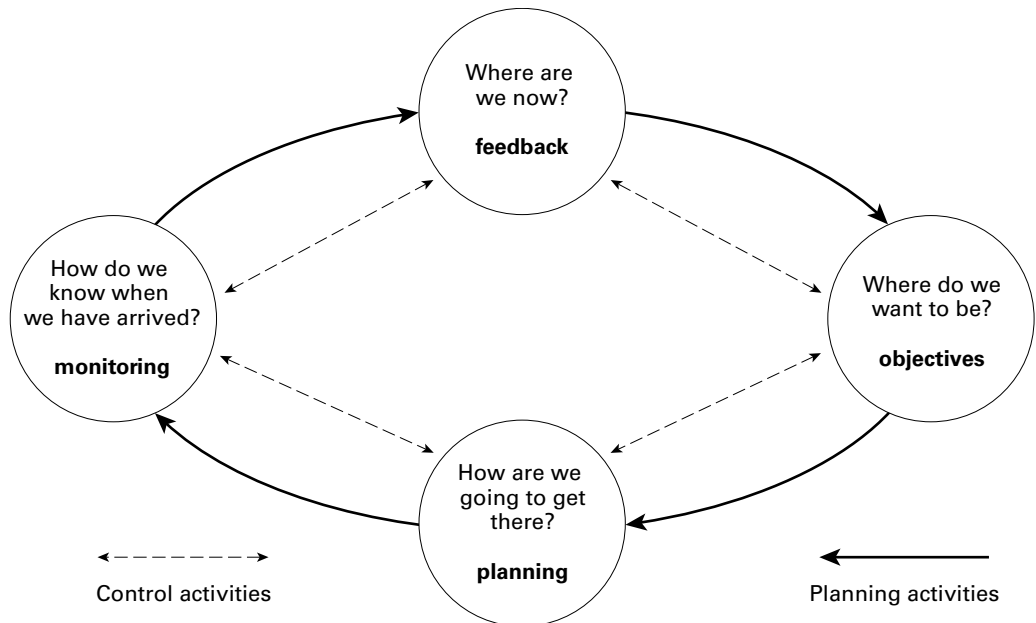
Where are we now?

**feedback**

Where do we want to be?

**objectives**

How are we going to get there?

**planning**

How do we know when we have arrived?

**monitoring**

Control activities

Planning activities